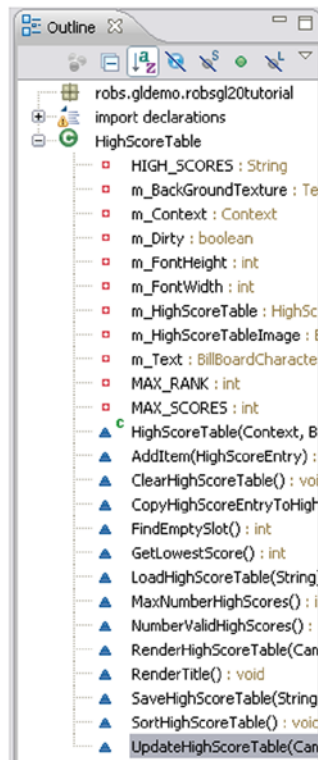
Outline

robs.gldemo.robsgl20tutorial
import declarations
HighScoreTable
HIGH_SCORES : String
m_BackGroundTexture : Te
m_Context : Context
m_Dirty : boolean
m_FontHeight : int
m_FontWidth : int
m_HighScoreTable : HighSc
m_HighScoreTableImage : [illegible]
m_Text : BillBoardCharacte
MAX_RANK : int
MAX_SCORES : int
HighScoreTable(Context, B
AddItem(HighScoreEntry) :
ClearHighScoreTable() : voi
CopyHighScoreEntryToHigh
FindEmptySlot() : int
GetLowestScore() : int
LoadHighScoreTable(String)
MaxNumberHighScores() : i
NumberValidHighScores() :
RenderHighScoreTable(Can
RenderTitle() : void
SaveHighScoreTable(String
SortHighScoreTable() : voic
UpdateHighScoreTable(Can